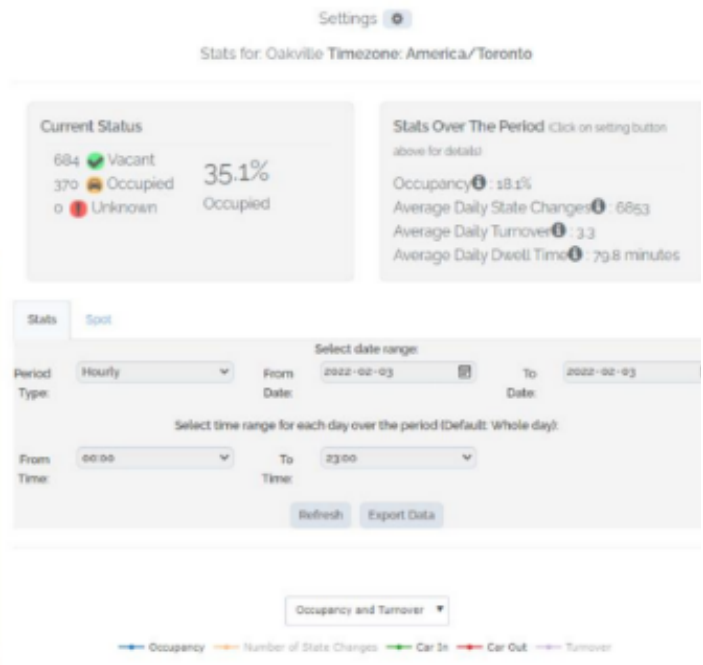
Settings

Stats for: Oakville Timezone: America/Toronto

Current Status

684 Vacant
370 Occupied
0 Unknown

35.1%
Occupied

Stats Over The Period (Click on setting button above for details)

Occupancy : 18.1%
Average Daily State Changes : 6853
Average Daily Turnover : 3.3
Average Daily Dwell Time : 79.8 minutes

Stats Spot

Select date range:

Period Type: Hourly From Date: 2022-02-03 To Date: 2022-02-03

Select time range for each day over the period (Default: Whole day):

From Time: 00:00 To Time: 23:00

Refresh Export Data

Occupancy and Turnover

Occupancy Number of State Changes Car In Car Out Turnover